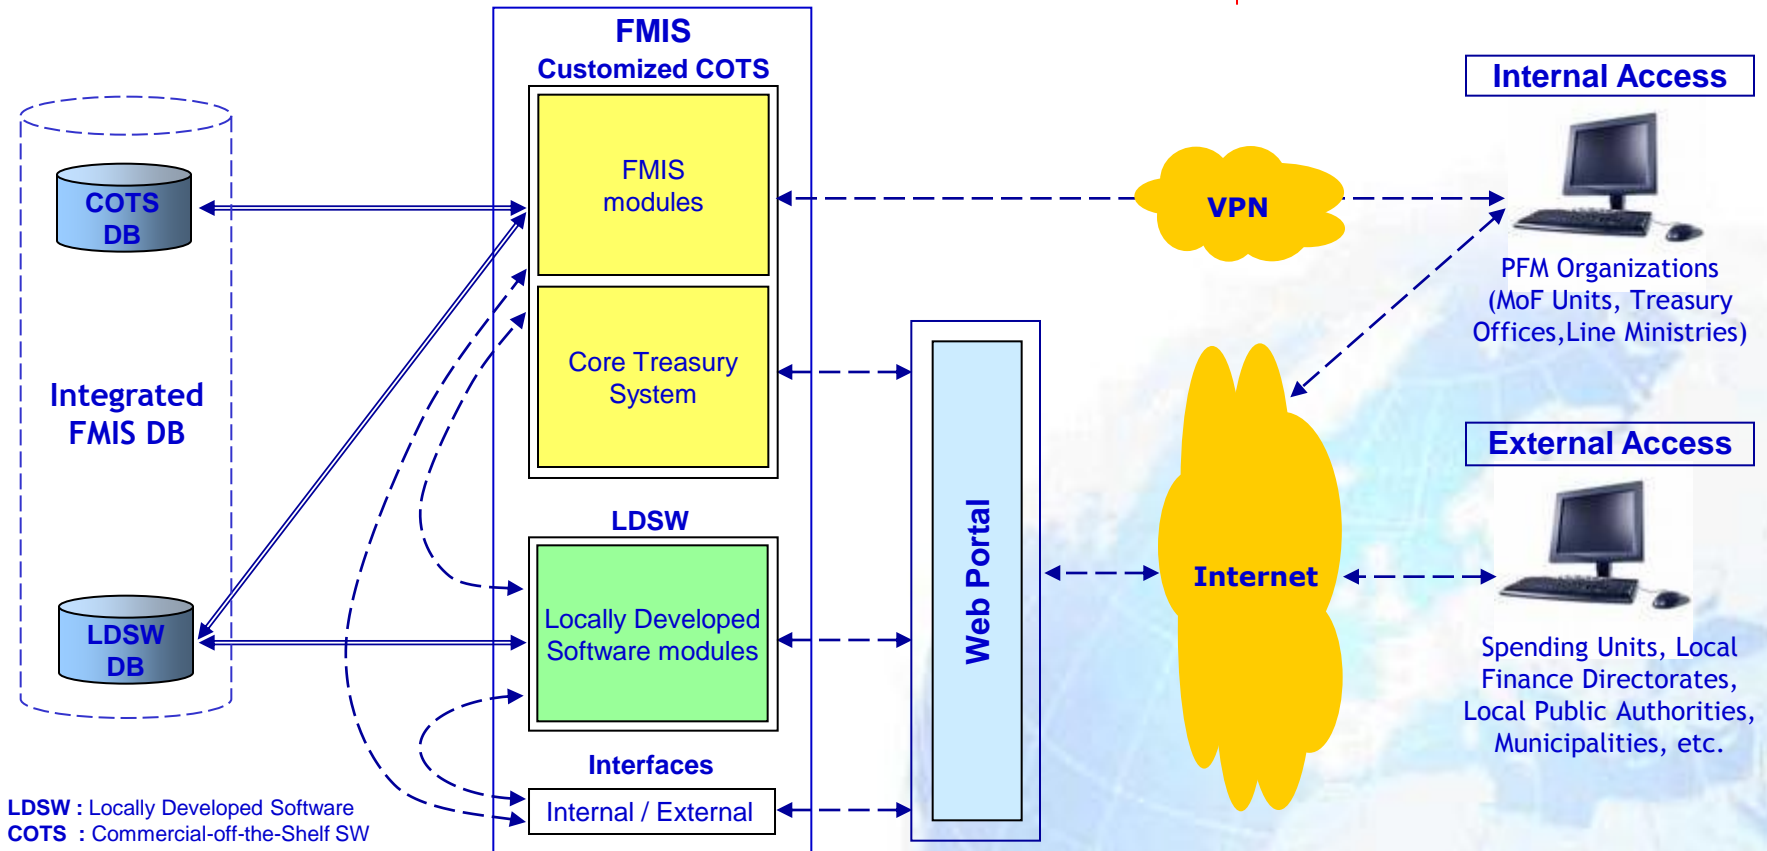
FMIS
Customized COTS

Internal Access

COTS DB

FMIS modules

VPN

PFM Organizations (MoF Units, Treasury Offices,Line Ministries)

Integrated FMIS DB

Core Treasury System

External Access

LDSW

Web Portal

Internet

Locally Developed Software modules

Spending Units, Local Finance Directorates, Local Public Authorities, Municipalities, etc.

LDSW DB

Interfaces

Internal / External

LDSW : Locally Developed Software
COTS : Commercial-off-the-Shelf SW